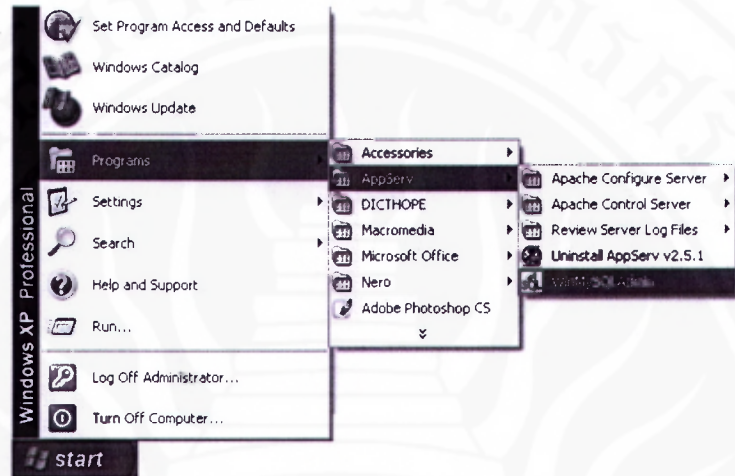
Set Program Access and Defaults
Windows Catalog
Windows Update
Programs
Settings
Search
Help and Support
Run...
Log Off Administrator...
Turn Off Computer...
Windows XP Professional
start

Accessories
AppServ
DICTHOPE
Macromedia
Microsoft Office
Nero
Adobe Photoshop CS

Apache Configure Server
Apache Control Server
Review Server Log Files
Uninstall AppServ v2.5.1
WinMySQLAdmin